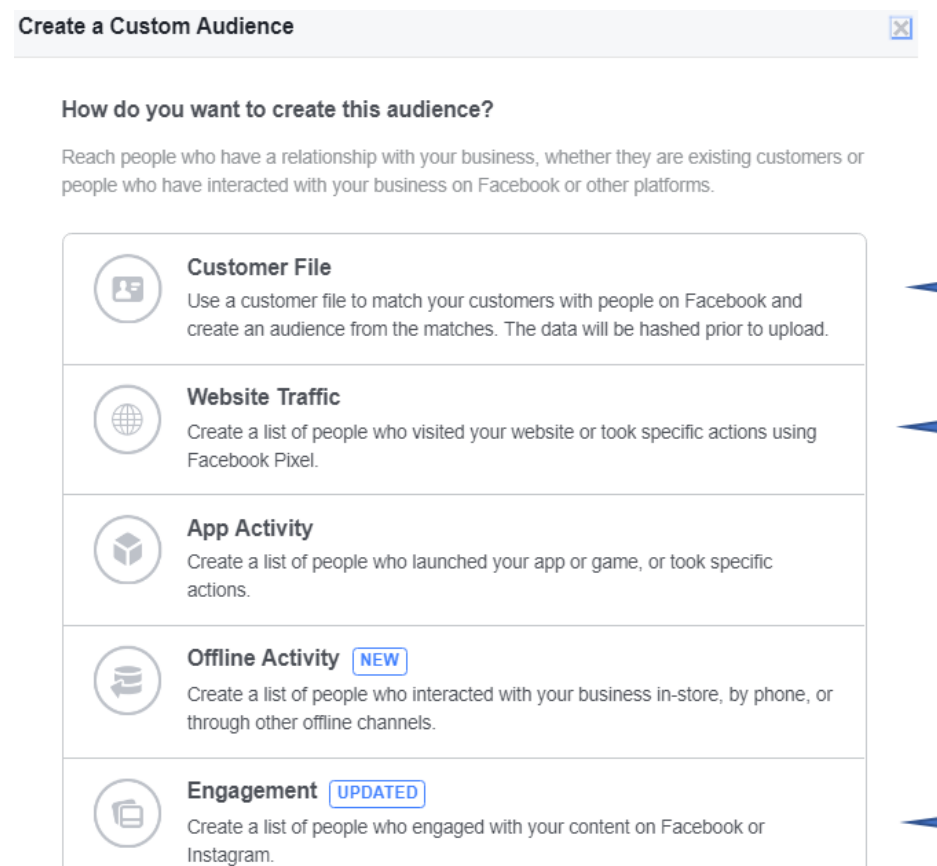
Create a Custom Audience

How do you want to create this audience?

Reach people who have a relationship with your business, whether they are existing customers or people who have interacted with your business on Facebook or other platforms.

Customer File
Use a customer file to match your customers with people on Facebook and create an audience from the matches. The data will be hashed prior to upload.

Website Traffic
Create a list of people who visited your website or took specific actions using Facebook Pixel.

App Activity
Create a list of people who launched your app or game, or took specific actions.

Offline Activity NEW
Create a list of people who interacted with your business in-store, by phone, or through other offline channels.

Engagement UPDATED
Create a list of people who engaged with your content on Facebook or Instagram.